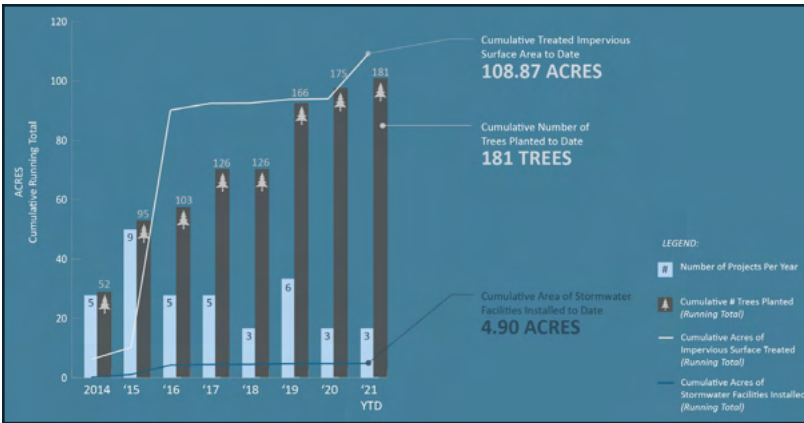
120

100

80

60

40

20

0

ACRES
Cumulative Running Total

52
5

95
9

103
5

126
5

126
3

166
6

175
3

181
3

2014 '15 '16 '17 '18 '19 '20 '21 YTD

Cumulative Treated Impervious Surface Area to Date
108.87 ACRES

Cumulative Number of Trees Planted to Date
181 TREES

Cumulative Area of Stormwater Facilities Installed to Date
4.90 ACRES

LEGEND:

# Number of Projects Per Year

Cumulative # Trees Planted (Running Total)

Cumulative Acres of Impervious Surface Treated (Running Total)

Cumulative Acres of Stormwater Facilities Installed (Running Total)